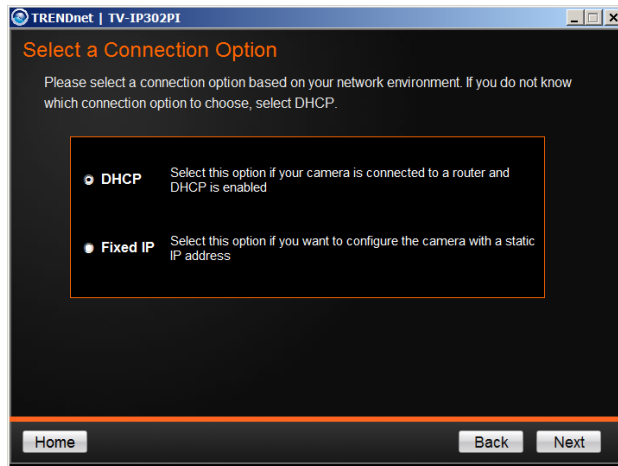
TRENDnet | TV-IP302PI

Select a Connection Option

Please select a connection option based on your network environment. If you do not know which connection option to choose, select DHCP.

DHCP Select this option if your camera is connected to a router and DHCP is enabled

Fixed IP Select this option if you want to configure the camera with a static IP address

Home

Back

Next